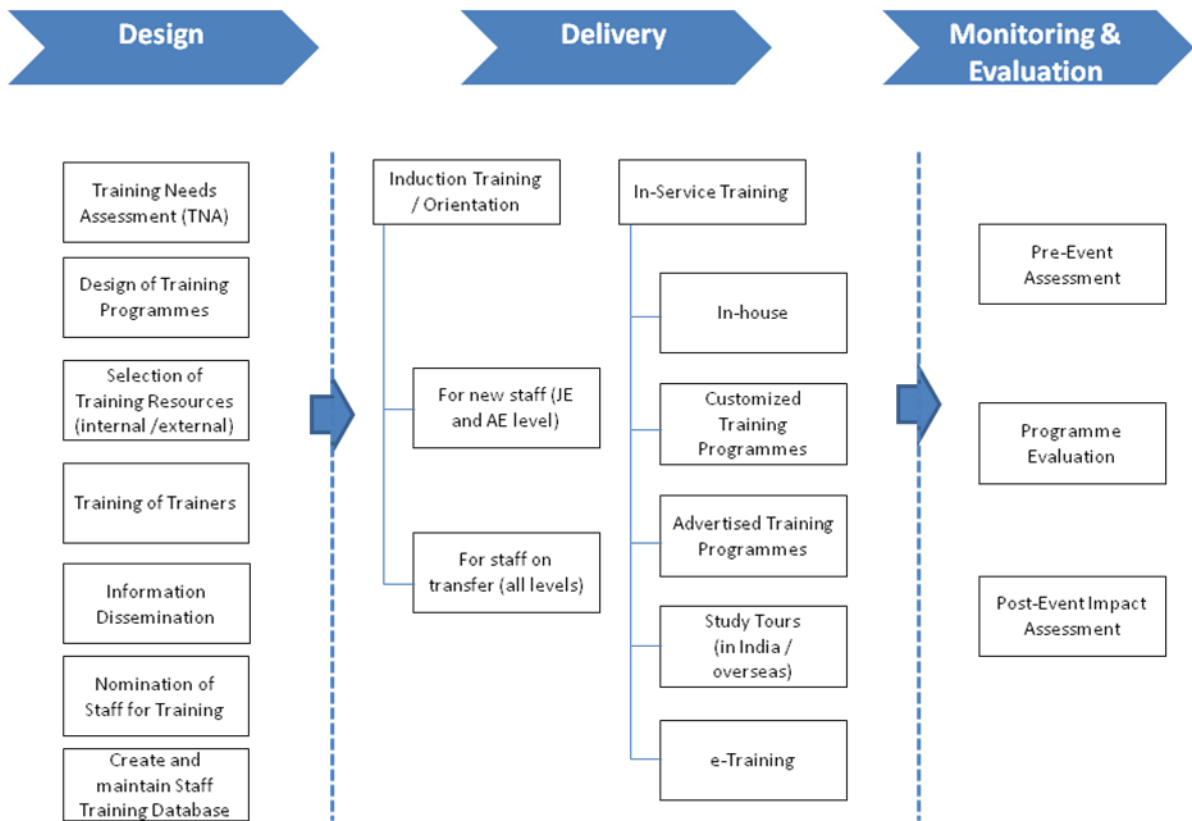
Design

Delivery

Monitoring & Evaluation

Training Needs Assessment (TNA)

Design of Training Programmes

Selection of Training Resources (internal /external)

Training of Trainers

Information Dissemination

Nomination of Staff for Training

Create and maintain Staff Training Database

Induction Training / Orientation

For new staff (JE and AE level)

For staff on transfer (all levels)

In-Service Training

In-house

Customized Training Programmes

Advertised Training Programmes

Study Tours (in India / overseas)

e-Training

Pre-Event Assessment

Programme Evaluation

Post-Event Impact Assessment